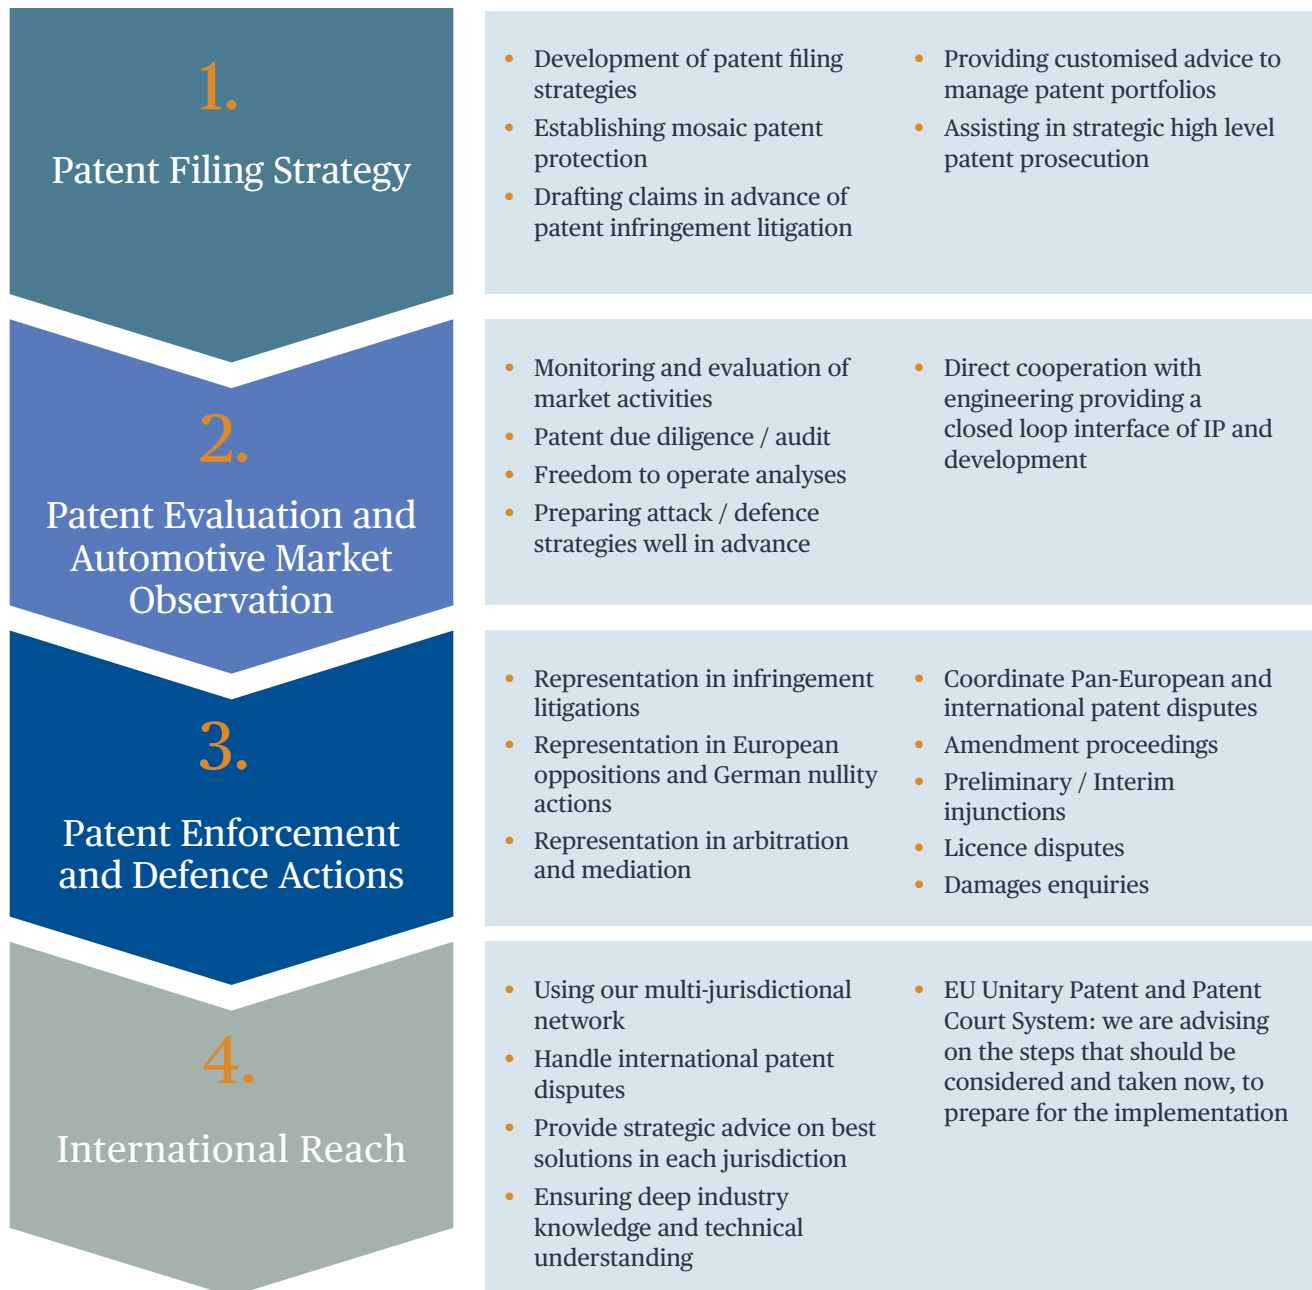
1.

Patent Filing Strategy

- Development of patent filing strategies
- Establishing mosaic patent protection
- Drafting claims in advance of patent infringement litigation

- Providing customised advice to manage patent portfolios
- Assisting in strategic high level patent prosecution

2.

Patent Evaluation and Automotive Market Observation

- Monitoring and evaluation of market activities
- Patent due diligence / audit
- Freedom to operate analyses
- Preparing attack / defence strategies well in advance

- Direct cooperation with engineering providing a closed loop interface of IP and development

3.

Patent Enforcement and Defence Actions

- Representation in infringement litigations
- Representation in European oppositions and German nullity actions
- Representation in arbitration and mediation

- Coordinate Pan-European and international patent disputes
- Amendment proceedings
- Preliminary / Interim injunctions
- Licence disputes
- Damages enquiries

4.

International Reach

- Using our multi-jurisdictional network
- Handle international patent disputes
- Provide strategic advice on best solutions in each jurisdiction
- Ensuring deep industry knowledge and technical understanding

- EU Unitary Patent and Patent Court System: we are advising on the steps that should be considered and taken now, to prepare for the implementation